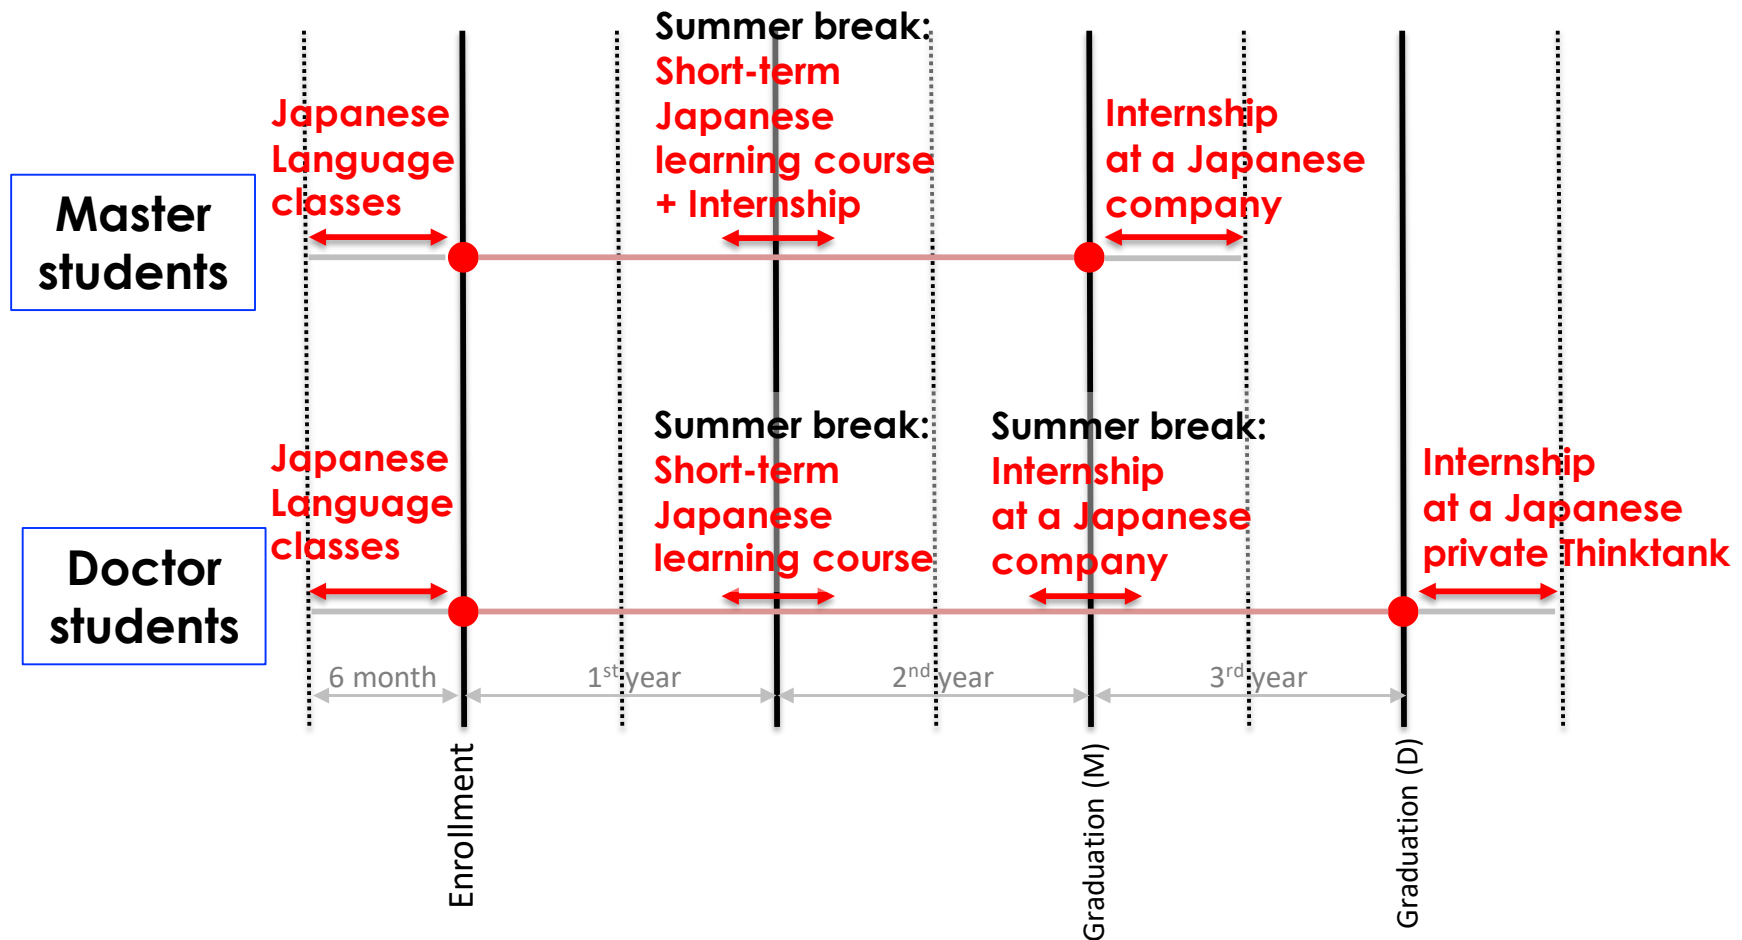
Master students

Japanese Language classes

Summer break: Short-term Japanese learning course + Internship

Internship at a Japanese company

Doctor students

Japanese Language classes

Summer break: Short-term Japanese learning course

Summer break: Internship at a Japanese company

Internship at a Japanese private Thinktank

6 month

$1^{st}$ year

$2^{nd}$ year

$3^{rd}$ year

Enrollment

Graduation (M)

Graduation (D)